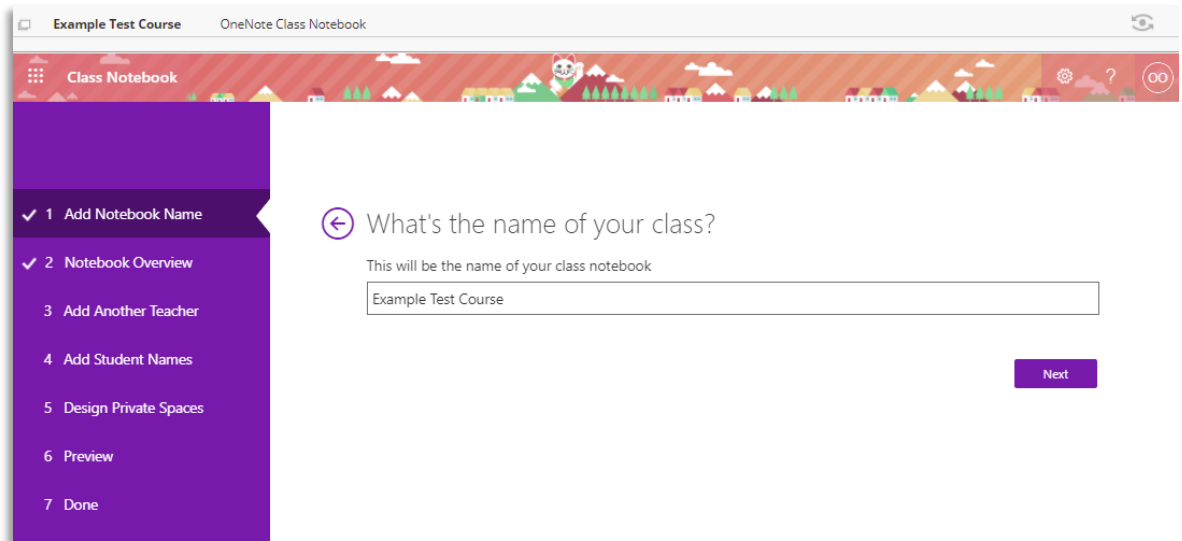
Example Test Course OneNote Class Notebook

Class Notebook

? OO

✓ 1 Add Notebook Name

✓ 2 Notebook Overview

3 Add Another Teacher

4 Add Student Names

5 Design Private Spaces

6 Preview

7 Done

What's the name of your class?

This will be the name of your class notebook

Example Test Course

Next